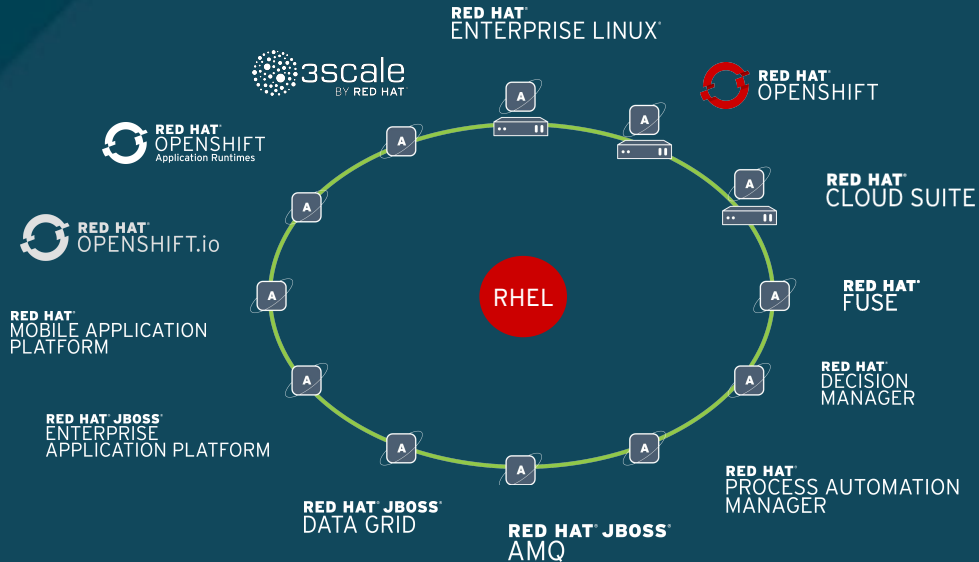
RED HAT®
ENTERPRISE LINUX®

3scale
BY RED HAT®

RED HAT®
OPENSHIFT

RED HAT®
OPENSHIFT
Application Runtimes

RED HAT®
CLOUD SUITE

RED HAT®
OPENSHIFT.io

RHEL

RED HAT®
FUSE

RED HAT®
MOBILE APPLICATION PLATFORM

RED HAT®
DECISION MANAGER

RED HAT® JBOSS®
ENTERPRISE APPLICATION PLATFORM

RED HAT®
PROCESS AUTOMATION MANAGER

RED HAT® JBOSS®
DATA GRID

RED HAT® JBOSS®
AMQ

A A A A A A A A A A A A A A A